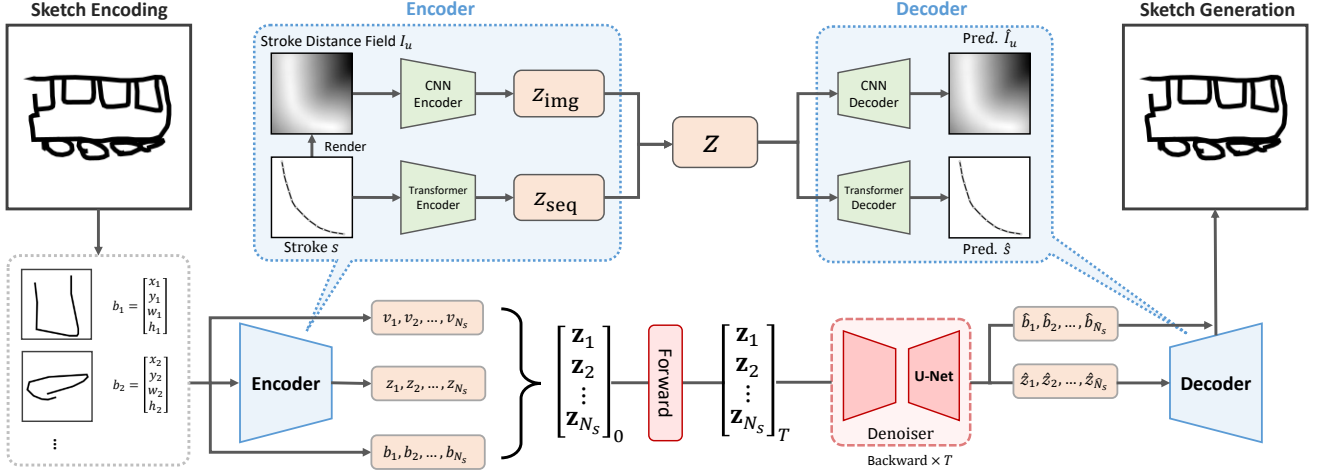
Sketch Encoding

Encoder

Stroke Distance Field $I_u$

CNN Encoder

$z_{\text{img}}$

Render

Transformer Encoder

$z_{\text{seq}}$

Stroke $s$

$z$

Decoder

Pred. $\hat{I}_u$

CNN Decoder

Transformer Decoder

Pred. $\hat{s}$

Sketch Generation

$b_1 = \begin{bmatrix} x_1 \\ y_1 \\ w_1 \\ h_1 \end{bmatrix}$

$b_2 = \begin{bmatrix} x_2 \\ y_2 \\ w_2 \\ h_2 \end{bmatrix}$

⋮

Encoder

$v_1, v_2, \ldots, v_{N_s}$

$z_1, z_2, \ldots, z_{N_s}$

$b_1, b_2, \ldots, b_{N_s}$

$\begin{bmatrix} \mathbf{z}_1 \\ \mathbf{z}_2 \\ \vdots \\ \mathbf{z}_{N_s} \end{bmatrix}_0$

Forward

$\begin{bmatrix} \mathbf{z}_1 \\ \mathbf{z}_2 \\ \vdots \\ \mathbf{z}_{N_s} \end{bmatrix}_T$

U-Net

Denoiser

Backward $\times T$

$\hat{b}_1, \hat{b}_2, \ldots, \hat{b}_{\hat{N}_s}$

$\hat{z}_1, \hat{z}_2, \ldots, \hat{z}_{\hat{N}_s}$

Decoder